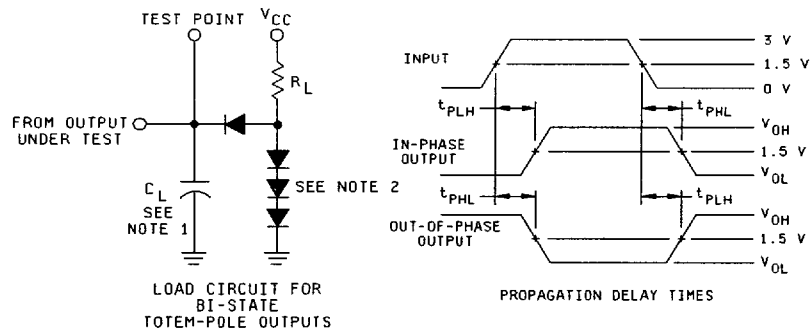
TEST POINT $V_{CC}$

$R_L$

FROM OUTPUT UNDER TEST

$C_L$
SEE NOTE 1

SEE NOTE 2

LOAD CIRCUIT FOR BI-STATE TOTEM-POLE OUTPUTS

INPUT

3 V

1.5 V

0 V

$t_{PLH}$

$t_{PHL}$

IN-PHASE OUTPUT

$V_{OH}$

1.5 V

$V_{OL}$

$t_{PHL}$

$t_{PLH}$

OUT-OF-PHASE OUTPUT

$V_{OH}$

1.5 V

$V_{OL}$

PROPAGATION DELAY TIMES